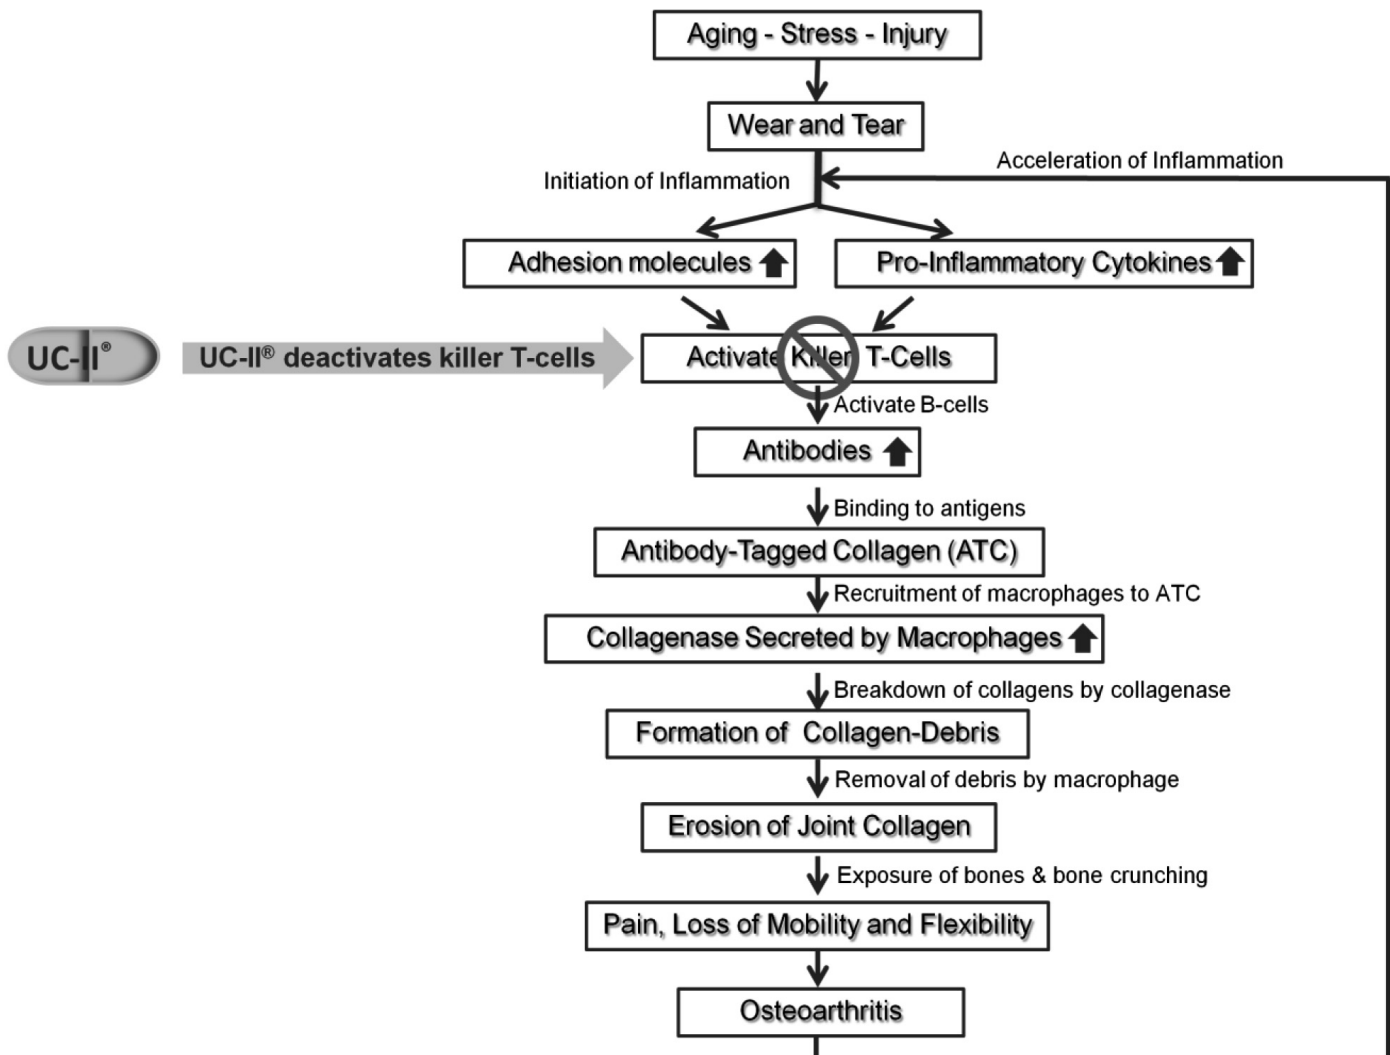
Aging - Stress - Injury

Wear and Tear

Acceleration of Inflammation

Initiation of Inflammation

Adhesion molecules

Pro-Inflammatory Cytokines

UC-II®

UC-II® deactivates killer T-cells

Activate Killer T-Cells

Activate B-cells

Antibodies

Binding to antigens

Antibody-Tagged Collagen (ATC)

Recruitment of macrophages to ATC

Collagenase Secreted by Macrophages

Breakdown of collagens by collagenase

Formation of Collagen-Debris

Removal of debris by macrophage

Erosion of Joint Collagen

Exposure of bones & bone crunching

Pain, Loss of Mobility and Flexibility

Osteoarthritis